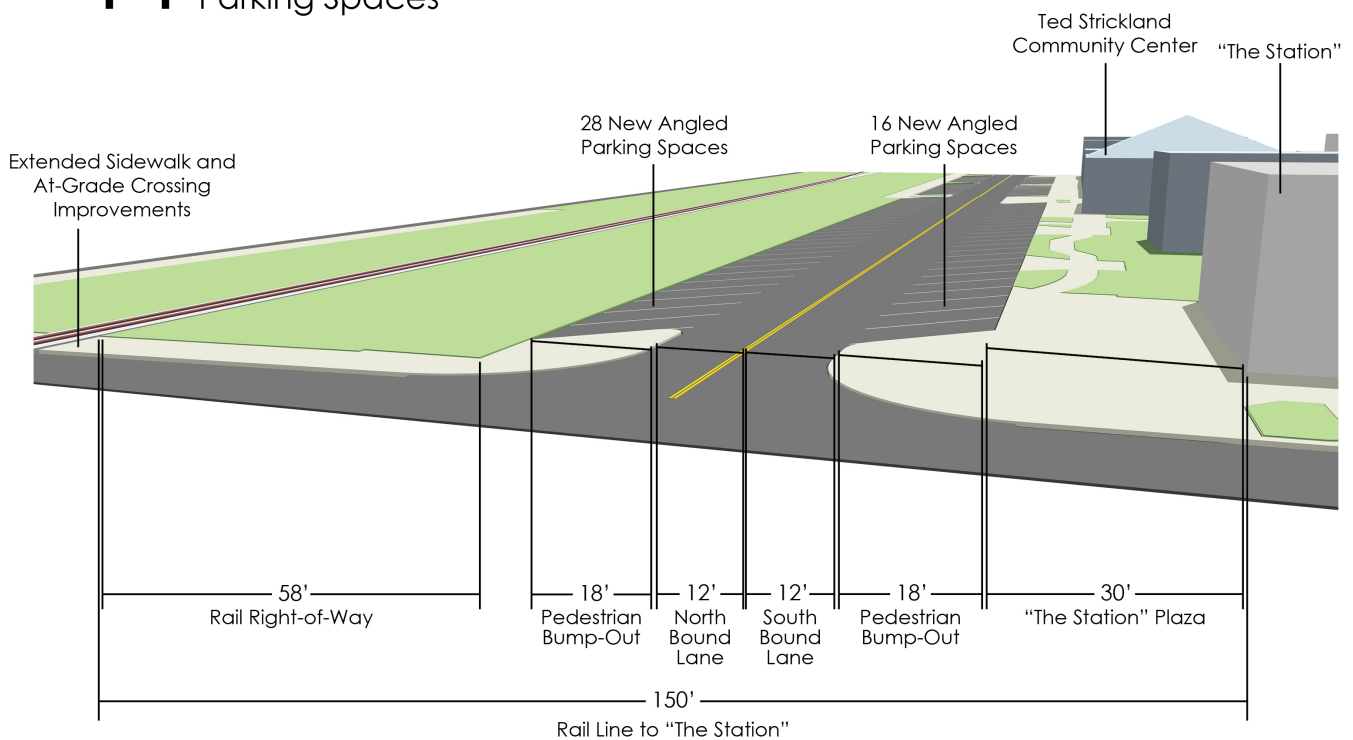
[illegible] Parking Spaces

Ted Strickland Community Center

"The Station"

28 New Angled Parking Spaces

16 New Angled Parking Spaces

Extended Sidewalk and At-Grade Crossing Improvements

58'
Rail Right-of-Way

18'
Pedestrian Bump-Out

12'
North Bound Lane

12'
South Bound Lane

18'
Pedestrian Bump-Out

30'
"The Station" Plaza

150'
Rail Line to "The Station"